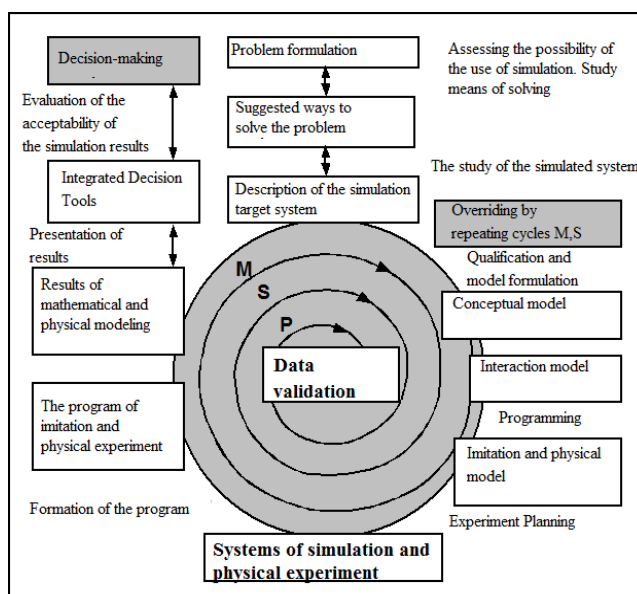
Decision-making

Evaluation of the acceptability of the simulation results

Integrated Decision Tools

Presentation of results

Results of mathematical and physical modeling

The program of imitation and physical experiment

Formation of the program

Problem formulation

Suggested ways to solve the problem

Description of the simulation target system

Assessing the possibility of the use of simulation. Study means of solving

The study of the simulated system

Overriding by repeating cycles M,S

Qualification and model formulation

Conceptual model

Interaction model

Programming

Imitation and physical model

Experiment Planning

M

S

P

Data validation

Systems of simulation and physical experiment